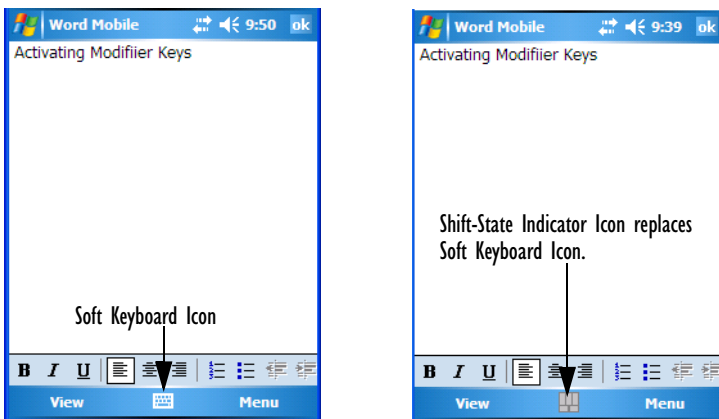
Word Mobile 9:50 ok

Activating Modifiier Keys

Soft Keyboard Icon

B I U

View Menu

Word Mobile 9:39 ok

Activating Modifiier Keys

Shift-State Indicator Icon replaces Soft Keyboard Icon.

B I U

View Menu